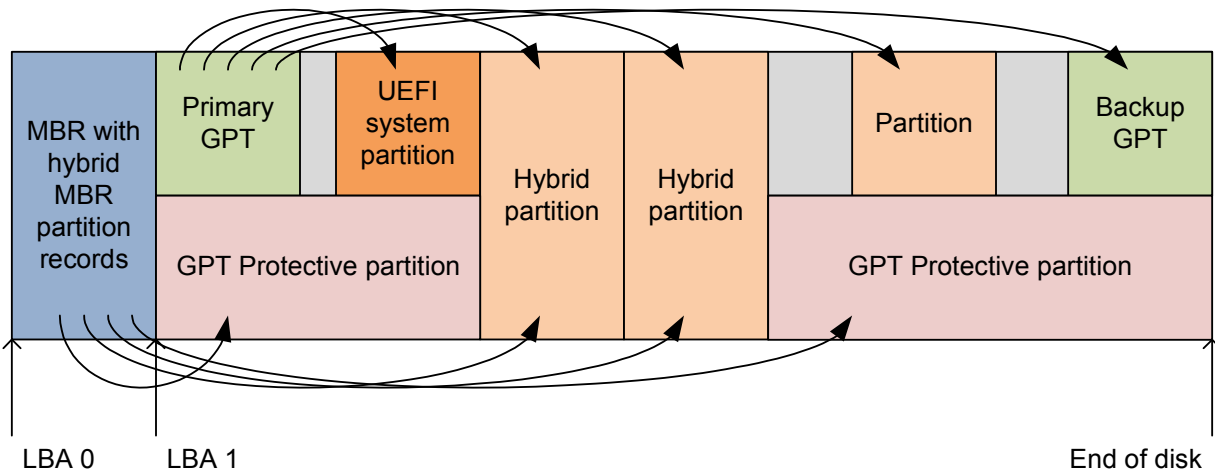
MBR with hybrid MBR partition records

Primary GPT

UEFI system partition

Hybrid partition

Hybrid partition

Partition

Backup GPT

GPT Protective partition

GPT Protective partition

LBA 0

LBA 1

End of disk